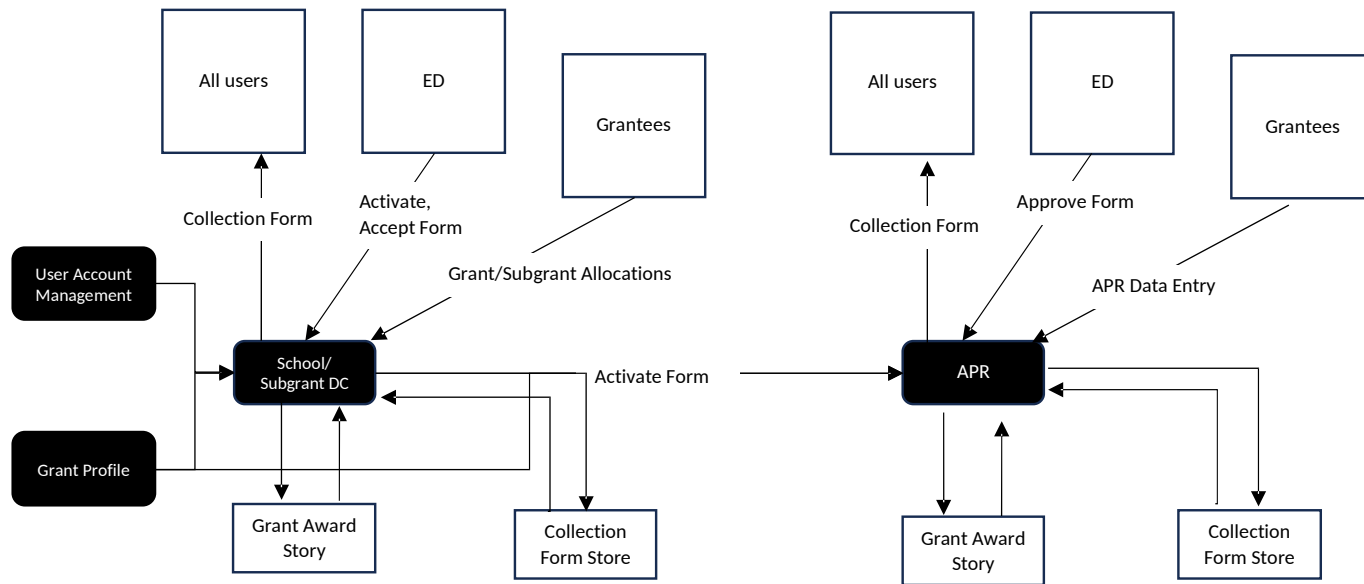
All users

ED

Grantees

Collection Form

Activate, Accept Form

Grant/Subgrant Allocations

User Account Management

School/ Subgrant DC

Activate Form

Grant Profile

Grant Award Story

Collection Form Store

All users

ED

Grantees

Collection Form

Approve Form

APR Data Entry

APR

Grant Award Story

Collection Form Store